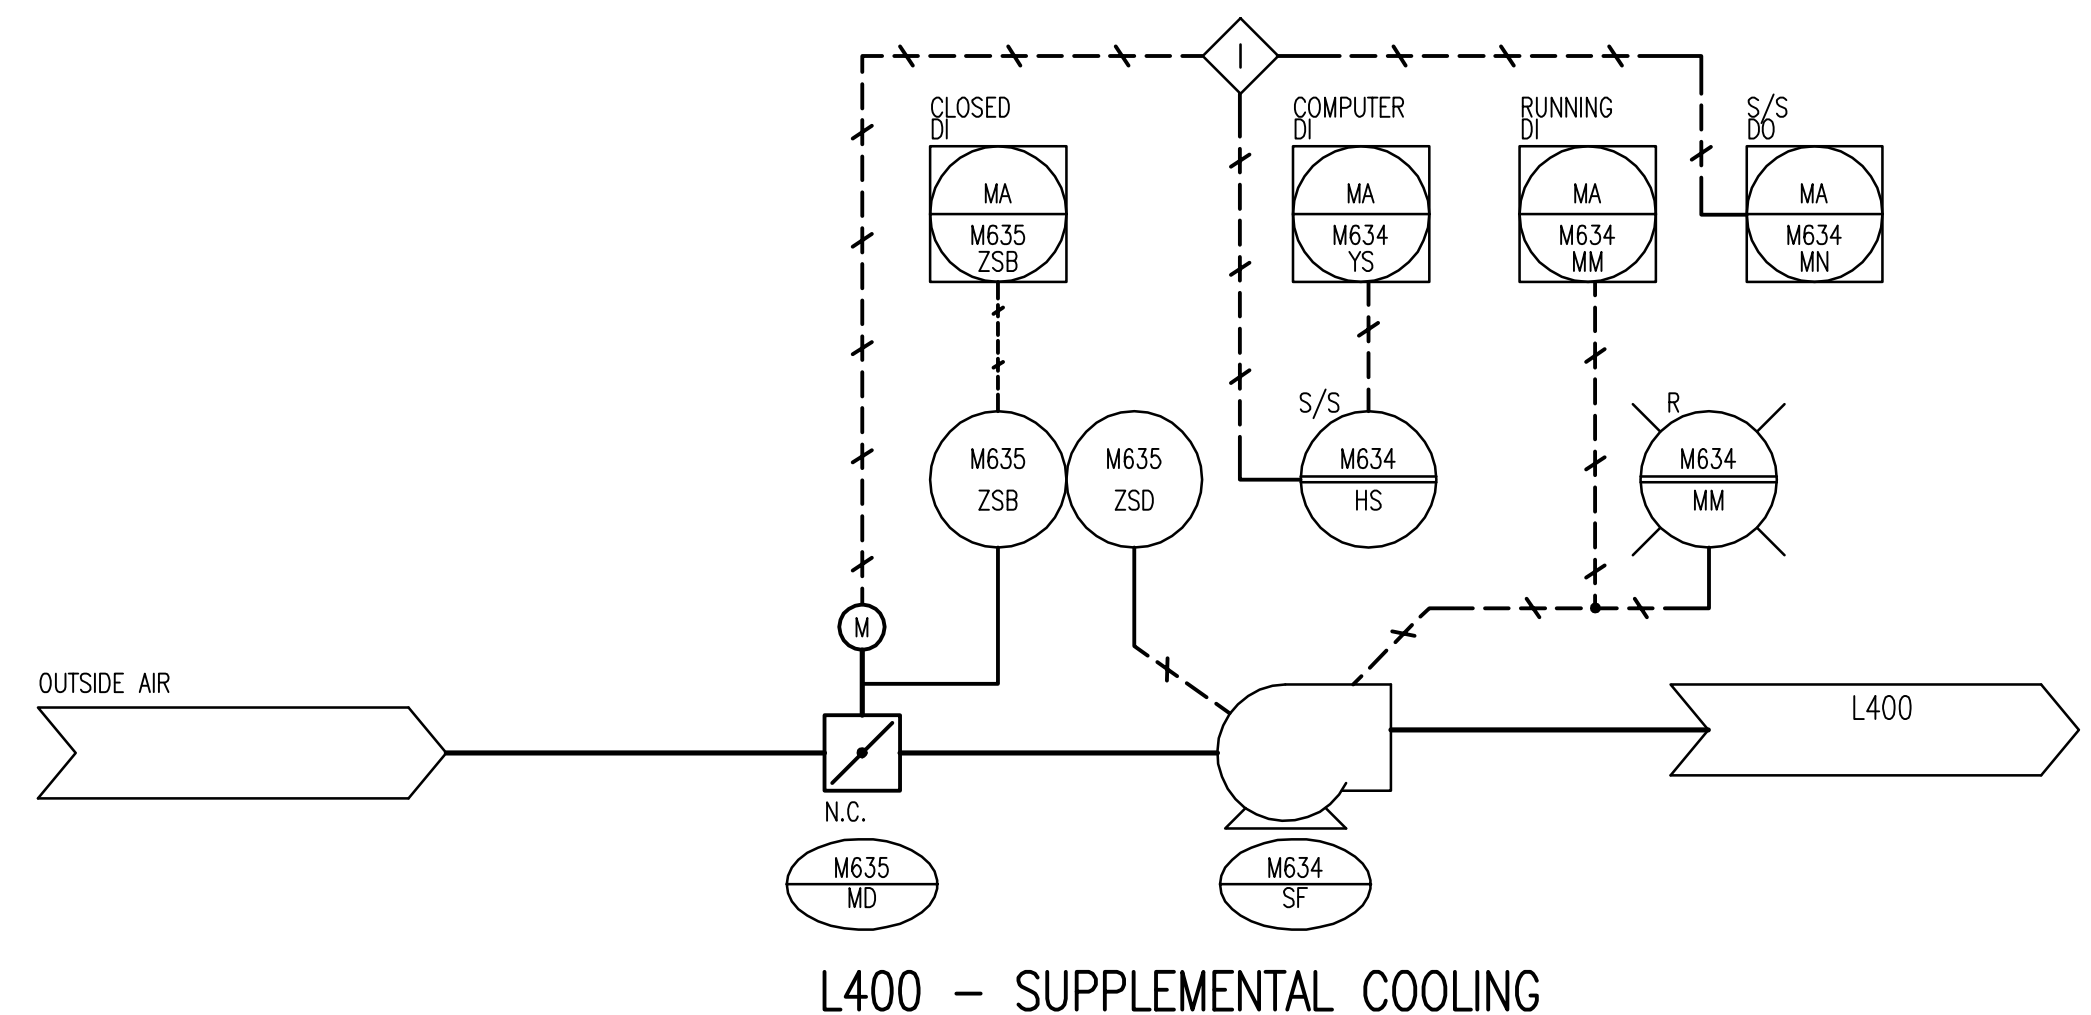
I

CLOSED
DI

MA
M635
ZSB

COMPUTER
DI

MA
M634
YS

RUNNING
DI

MA
M634
MM

S/S
DO

MA
M634
MN

S/S

M635
ZSB

M635
ZSD

M634
HS

R

M634
MM

M

OUTSIDE AIR

N.C.

M635
MD

M634
SF

L400

L400 – SUPPLEMENTAL COOLING